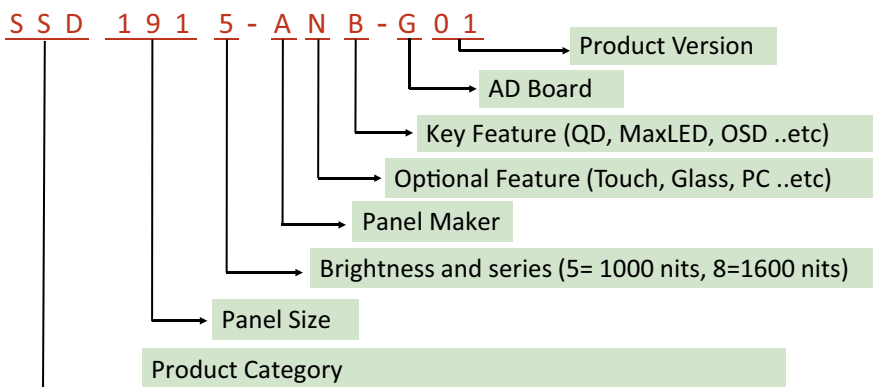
S S D 1 9 1 5 - A N B - G 0 1

Product Version

AD Board

Key Feature (QD, MaxLED, OSD ..etc)

Optional Feature (Touch, Glass, PC ..etc)

Panel Maker

Brightness and series (5= 1000 nits, 8=1600 nits)

Panel Size

Product Category